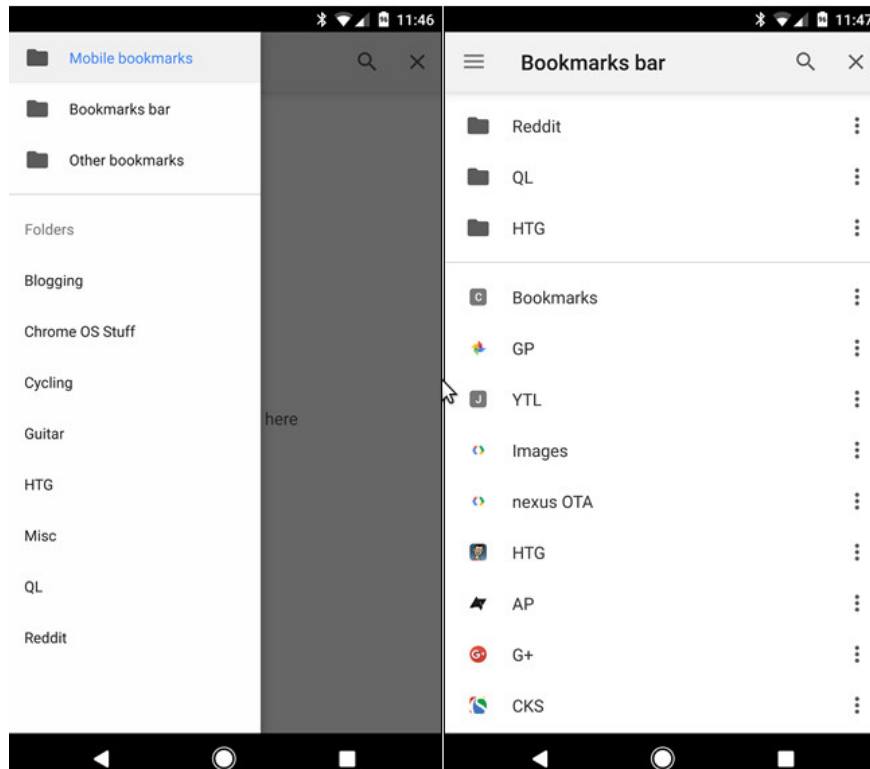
11:46

Mobile bookmarks

Bookmarks bar

Other bookmarks

Folders

Blogging

Chrome OS Stuff

Cycling

Guitar

HTG

Misc

QL

Reddit

here

11:47

Bookmarks bar

Reddit

QL

HTG

C

Bookmarks

GP

J

YTL

Images

nexus OTA

HTG

AP

G+

CKS